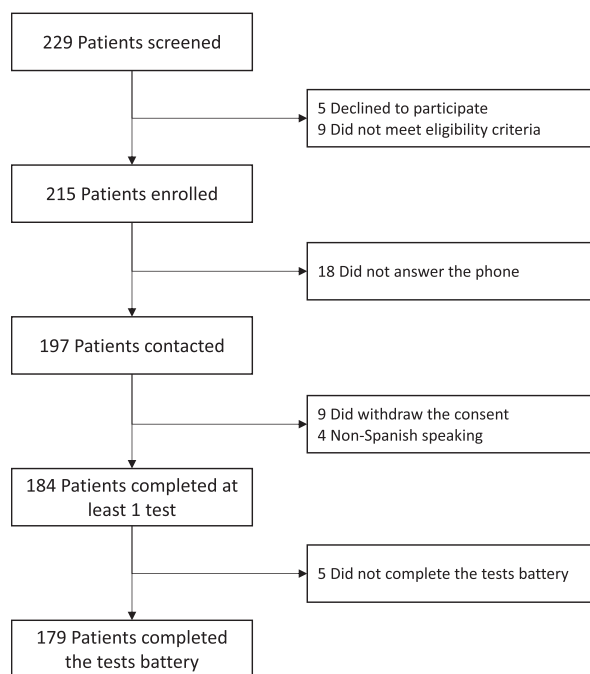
229 Patients screened

5 Declined to participate
9 Did not meet eligibility criteria

215 Patients enrolled

18 Did not answer the phone

197 Patients contacted

9 Did withdraw the consent
4 Non-Spanish speaking

184 Patients completed at least 1 test

5 Did not complete the tests battery

179 Patients completed the tests battery